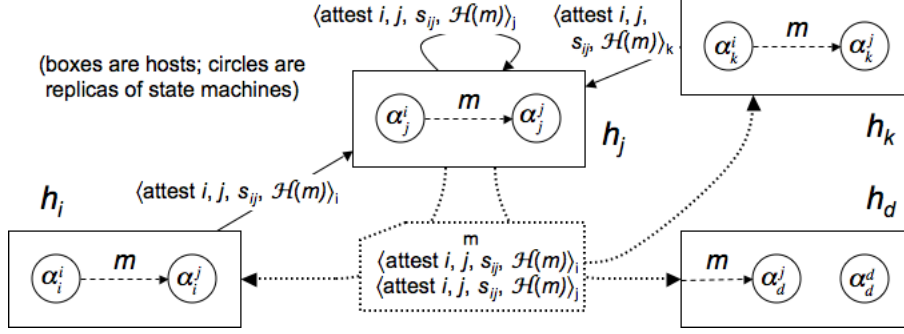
$\langle$attest $i$, $j$, $s_{ij}$, $\mathcal{H}(m)\rangle_j$

$\langle$attest $i$, $j$, $s_{ij}$, $\mathcal{H}(m)\rangle_k$

(boxes are hosts; circles are replicas of state machines)

$\alpha_k^i$ $m$ $\alpha_k^j$

$h_k$

$\alpha_j^i$ $m$ $\alpha_j^j$

$h_j$

$\langle$attest $i$, $j$, $s_{ij}$, $\mathcal{H}(m)\rangle_i$

$h_i$

$h_d$

$\alpha_i^i$ $m$ $\alpha_i^j$

m
$\langle$attest $i$, $j$, $s_{ij}$, $\mathcal{H}(m)\rangle_i$
$\langle$attest $i$, $j$, $s_{ij}$, $\mathcal{H}(m)\rangle_j$

$m$ $\alpha_d^j$ $\alpha_d^d$